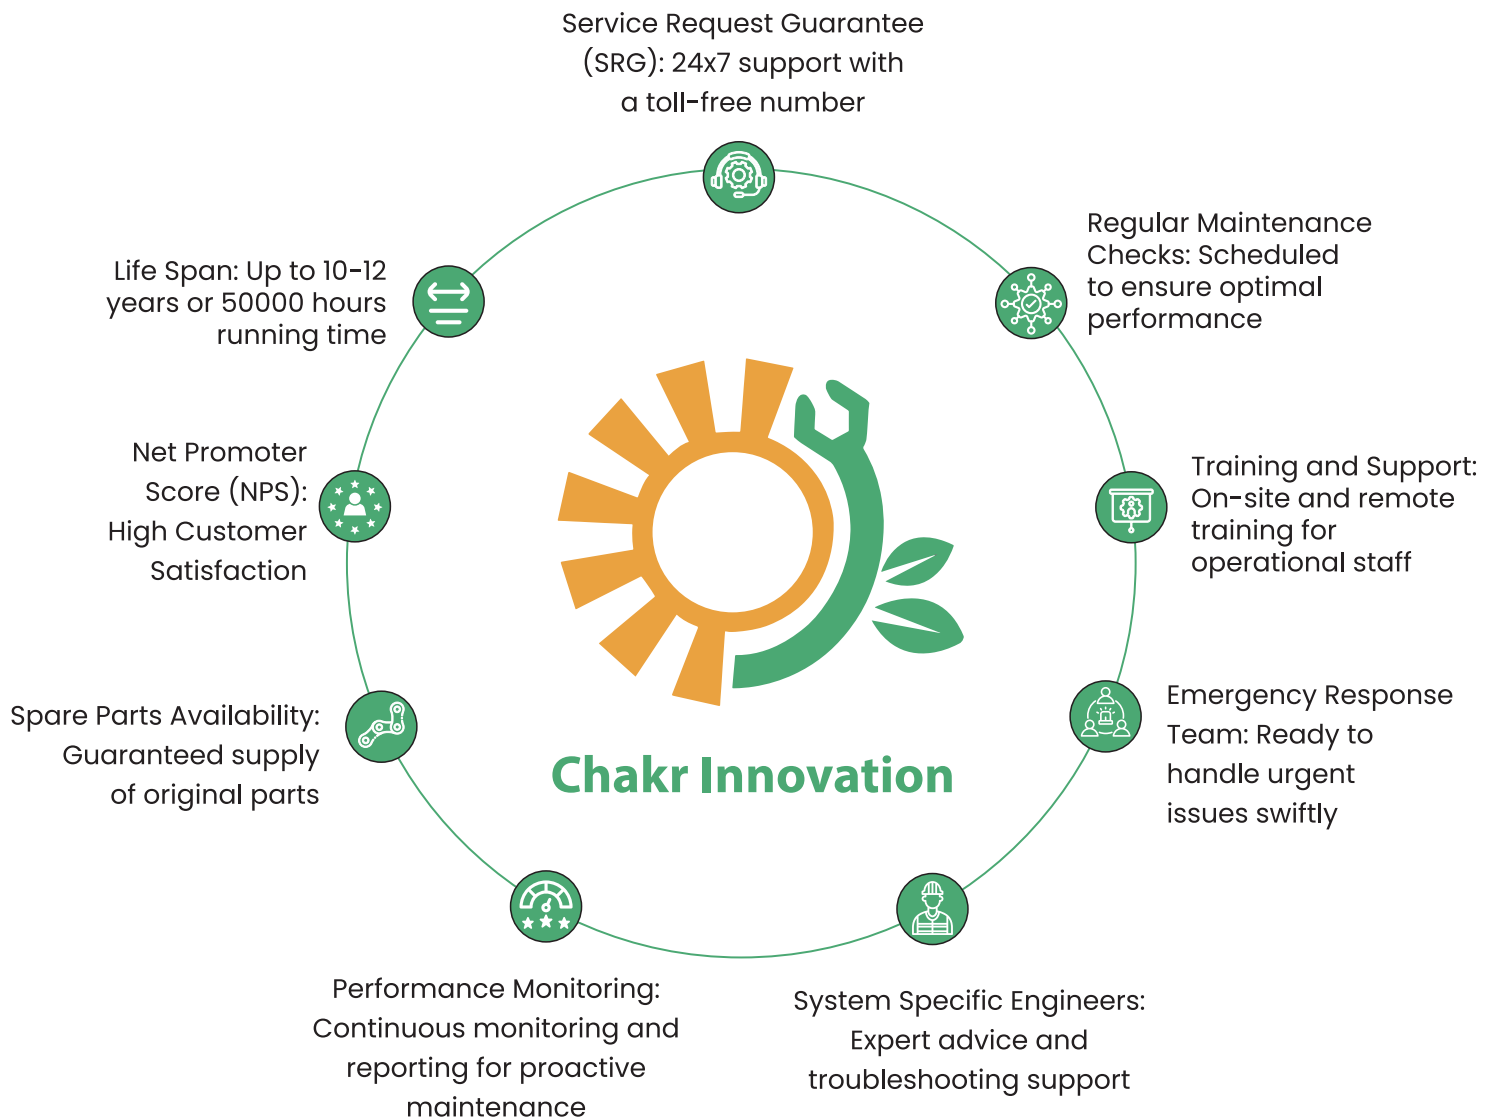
Service Request Guarantee (SRG): 24x7 support with a toll-free number

Regular Maintenance Checks: Scheduled to ensure optimal performance

Training and Support: On-site and remote training for operational staff

Emergency Response Team: Ready to handle urgent issues swiftly

System Specific Engineers: Expert advice and troubleshooting support

Performance Monitoring: Continuous monitoring and reporting for proactive maintenance

Spare Parts Availability: Guaranteed supply of original parts

Net Promoter Score (NPS): High Customer Satisfaction

Life Span: Up to 10-12 years or 50000 hours running time

Chakr Innovation